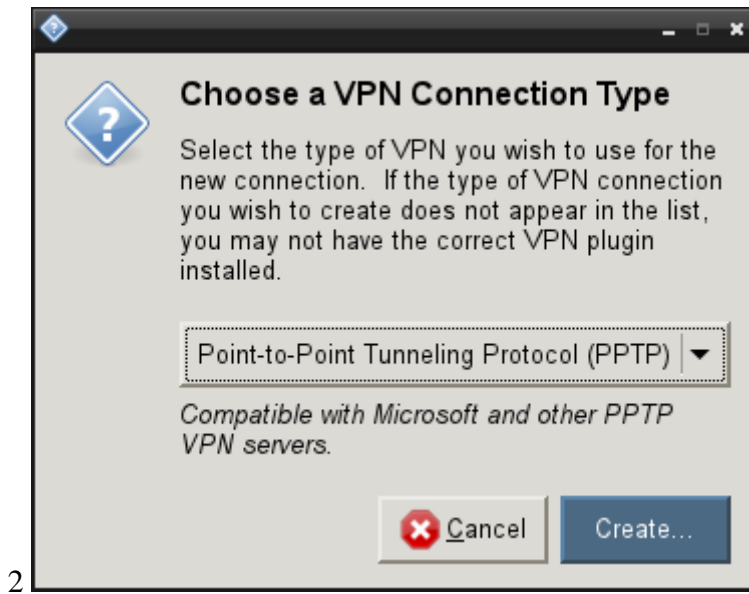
Choose a VPN Connection Type

Select the type of VPN you wish to use for the new connection. If the type of VPN connection you wish to create does not appear in the list, you may not have the correct VPN plugin installed.

Point-to-Point Tunneling Protocol (PPTP)

Compatible with Microsoft and other PPTP VPN servers.

Cancel Create...

2